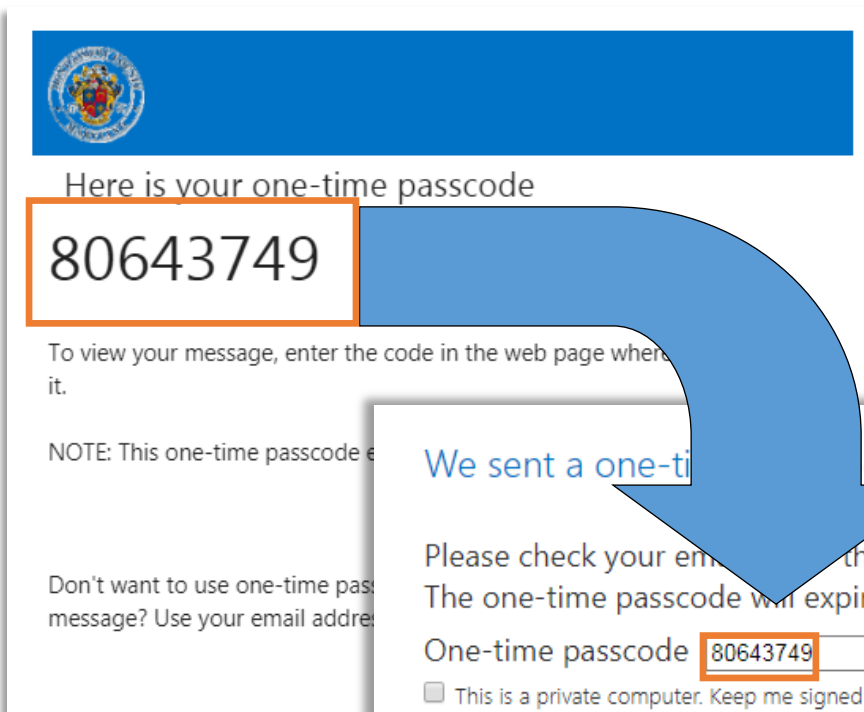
Here is your one-time passcode

80643749

To view your message, enter the code in the web page where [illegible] it.

NOTE: This one-time passcode e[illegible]

Don't want to use one-time pass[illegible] message? Use your email addres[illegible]

We sent a one-ti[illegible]

Please check your em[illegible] th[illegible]
The one-time passcode will expi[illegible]

One-time passcode 80643749

This is a private computer. Keep me signed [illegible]